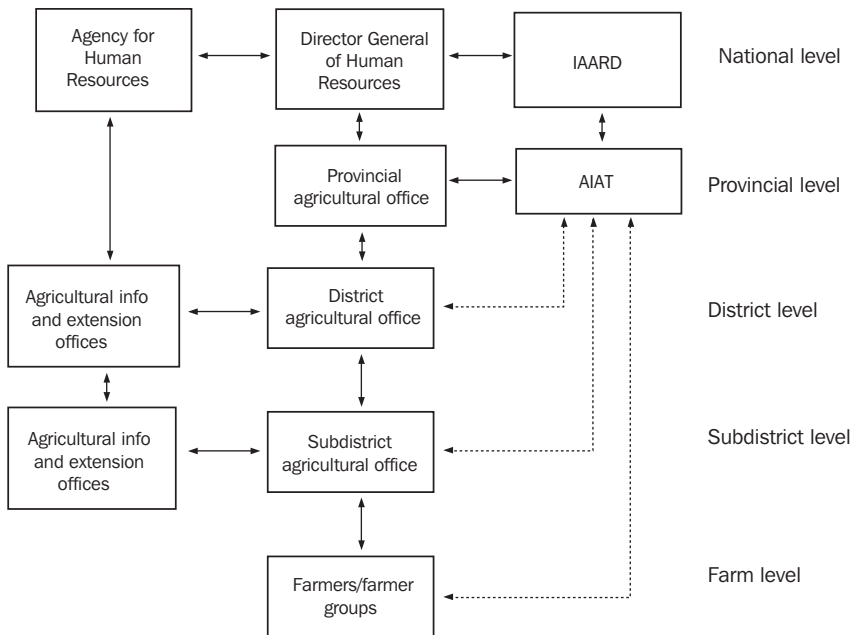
Agency for Human Resources

Director General of Human Resources

IAARD

National level

Provincial agricultural office

AIAT

Provincial level

Agricultural info and extension offices

District agricultural office

District level

Agricultural info and extension offices

Subdistrict agricultural office

Subdistrict level

Farmers/farmer groups

Farm level